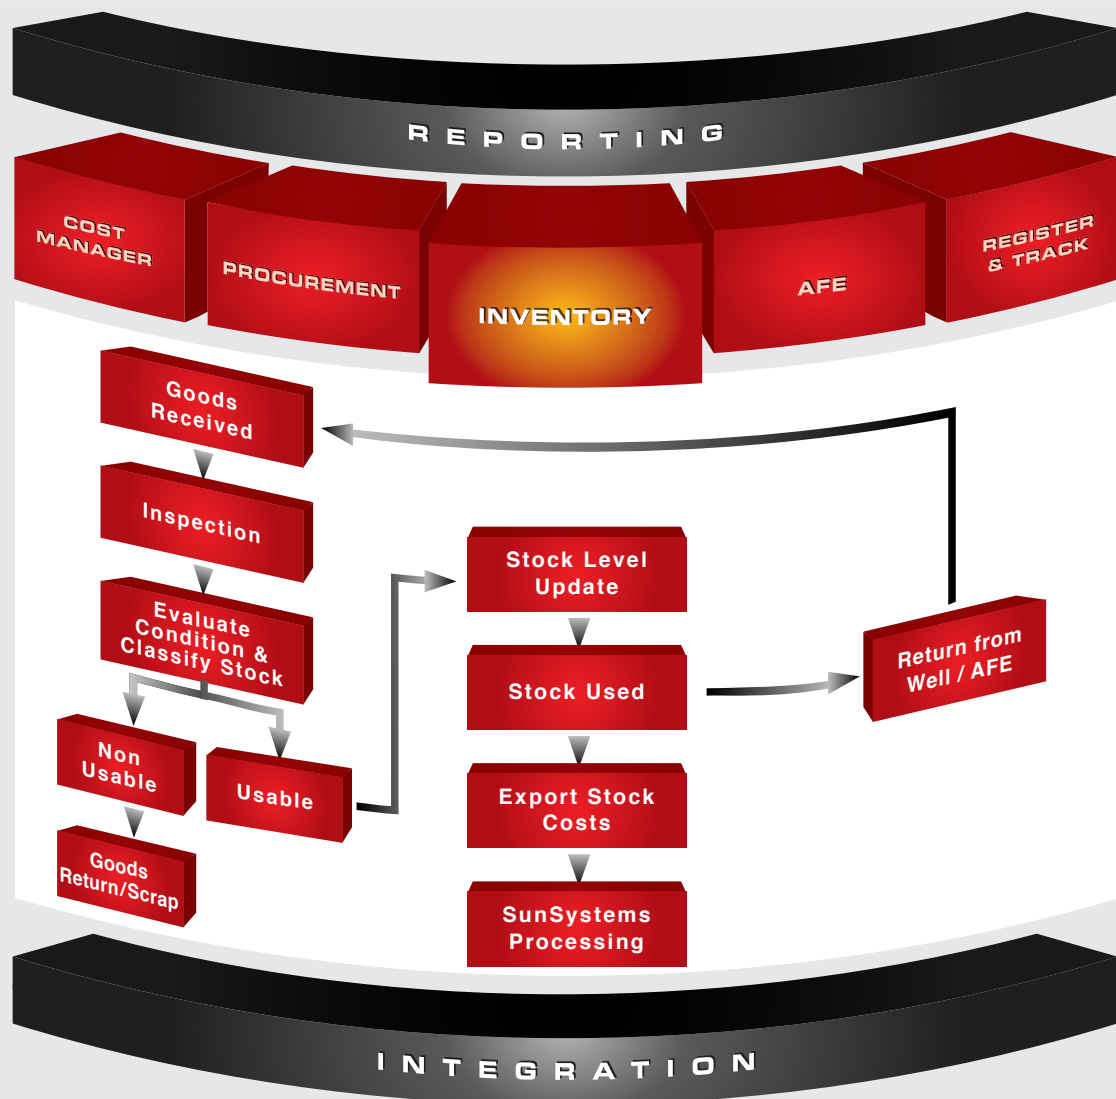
REPORTING

COST MANAGER

PROCUREMENT

INVENTORY

AFE

REGISTER & TRACK

Goods Received

Inspection

Evaluate Condition & Classify Stock

Non Usable

Usable

Goods Return/Scrap

Stock Level Update

Stock Used

Export Stock Costs

SunSystems Processing

Return from Well / AFE

INTEGRATION